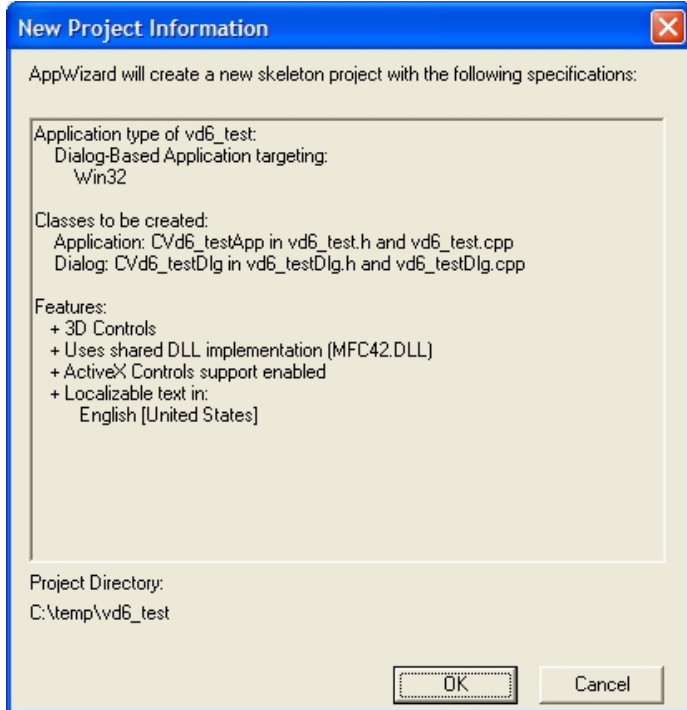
New Project Information

AppWizard will create a new skeleton project with the following specifications:

Application type of vd6_test:
Dialog-Based Application targeting:
Win32

Classes to be created:
Application: CVd6_testApp in vd6_test.h and vd6_test.cpp
Dialog: CVd6_testDlg in vd6_testDlg.h and vd6_testDlg.cpp

Features:
+ 3D Controls
+ Uses shared DLL implementation (MFC42.DLL)
+ ActiveX Controls support enabled
+ Localizable text in:
English [United States]

Project Directory:
C:\temp\vd6_test

OK

Cancel